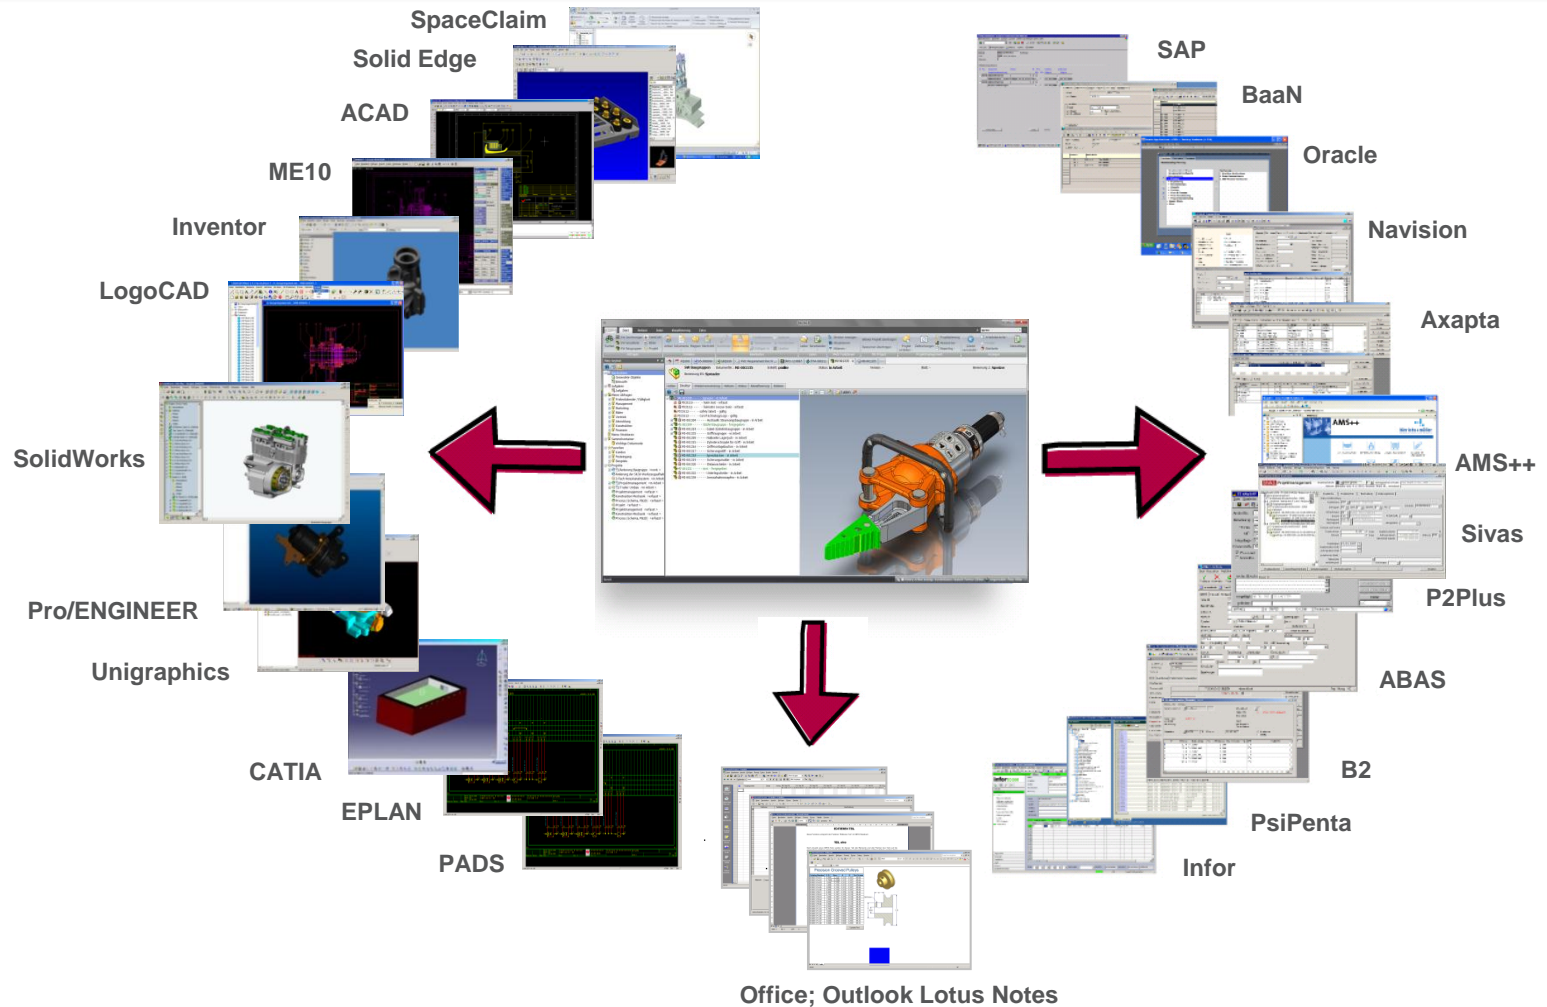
SpaceClaim
Solid Edge
ACAD
ME10
Inventor
LogoCAD
SolidWorks
Pro/ENGINEER
Unigraphics
CATIA
EPLAN
PADS

SAP
BaaN
Oracle
Navision
Axapta
AMS++
Sivas
P2Plus
ABAS
B2
PsiPenta
Infor

Office; Outlook Lotus Notes